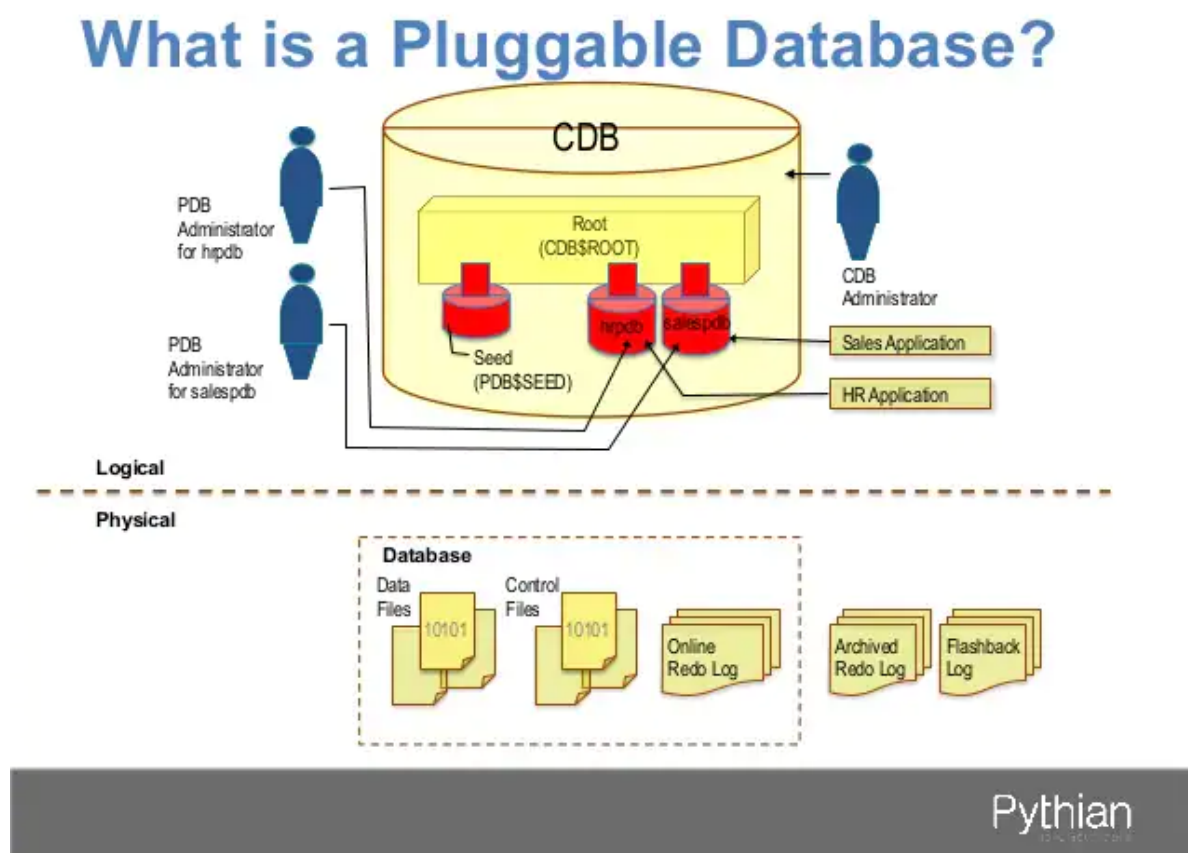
What is a Pluggable Database?

CDB

PDB Administrator for hrpdb

Root (CDB$ROOT)

CDB Administrator

PDB Administrator for salespdb

hrpdb

salespdb

Sales Application

Seed (PDB$SEED)

HR Application

Logical

Physical

Database

Data Files

10101

Control Files

10101

Online Redo Log

Archived Redo Log

Flashback Log

Pythian